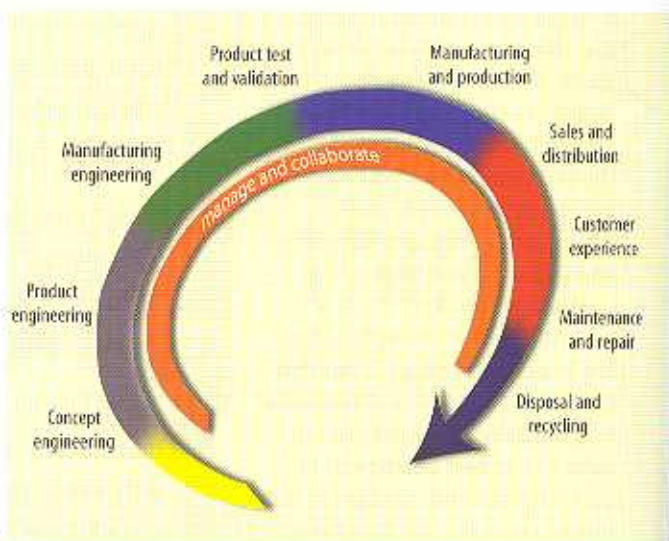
Product test and validation

Manufacturing and production

Sales and distribution

Manufacturing engineering

manage and collaborate

Customer experience

Product engineering

Maintenance and repair

Disposal and recycling

Concept engineering